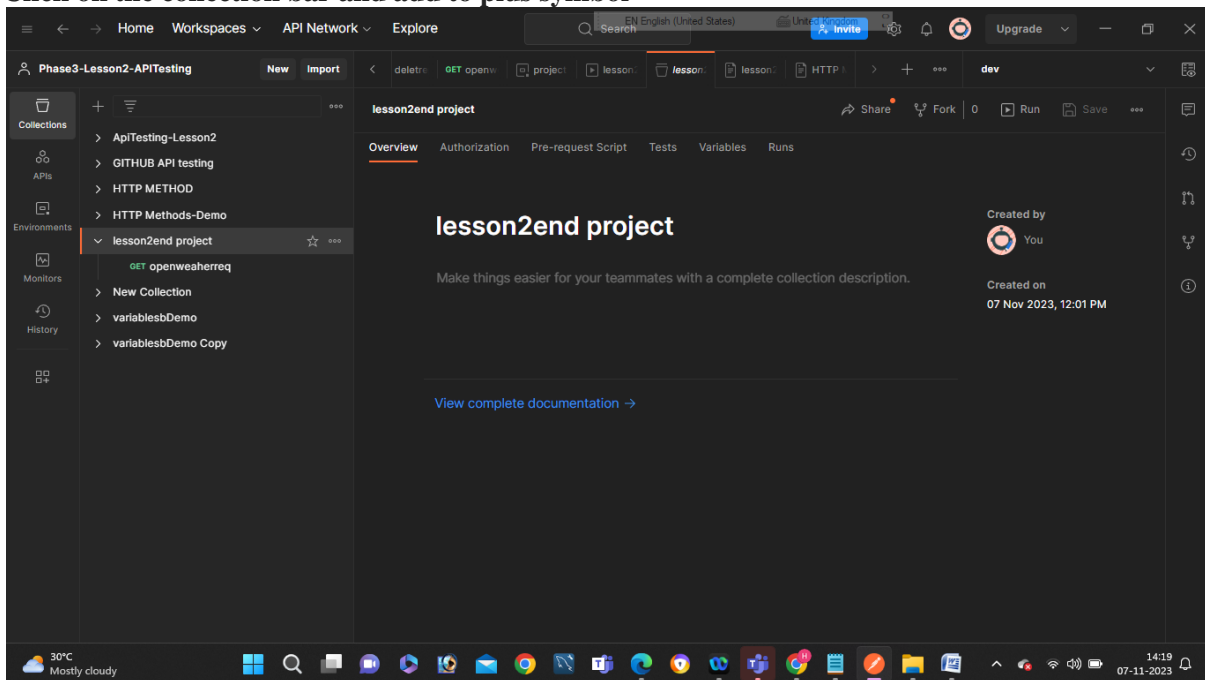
Click on the collection bar and add to plus symbol

Home Workspaces API Network Explore
Search
EN English (United States)
United Kingdom
Invite
Upgrade

Phase3-Lesson2-APITesting
New Import

Collections
APIs
Environments
Monitors
History

ApiTesting-Lesson2
GITHUB API testing
HTTP METHOD
HTTP Methods-Demo
lesson2end project
GET openweaherreq
New Collection
variablesbDemo
variablesbDemo Copy

deletre GET openw project lesson lesson lesson2 HTTP
dev

lesson2end project
Share Fork 0 Run Save

Overview Authorization Pre-request Script Tests Variables Runs

lesson2end project

Make things easier for your teammates with a complete collection description.

View complete documentation →

Created by
You

Created on
07 Nov 2023, 12:01 PM

30°C
Mostly cloudy

14:19
07-11-2023